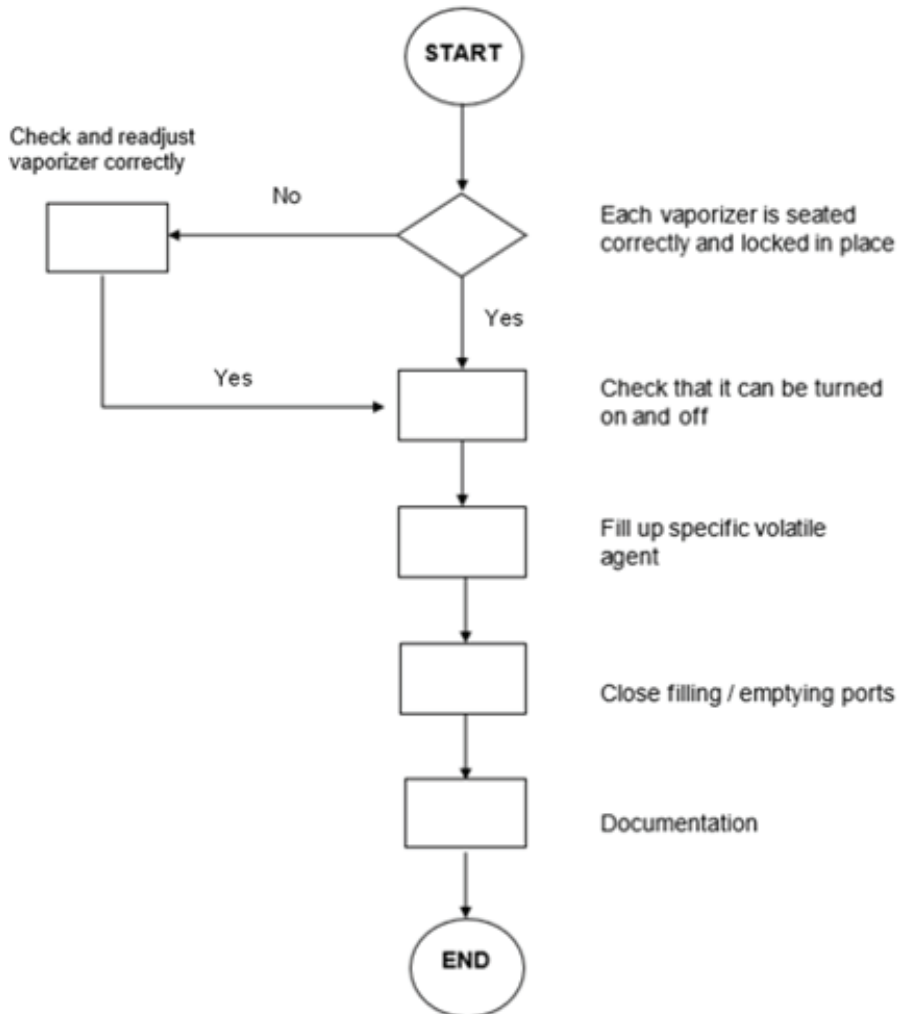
START

Check and readjust vaporizer correctly

No

Each vaporizer is seated correctly and locked in place

Yes

Yes

Check that it can be turned on and off

Fill up specific volatile agent

Close filling / emptying ports

Documentation

END